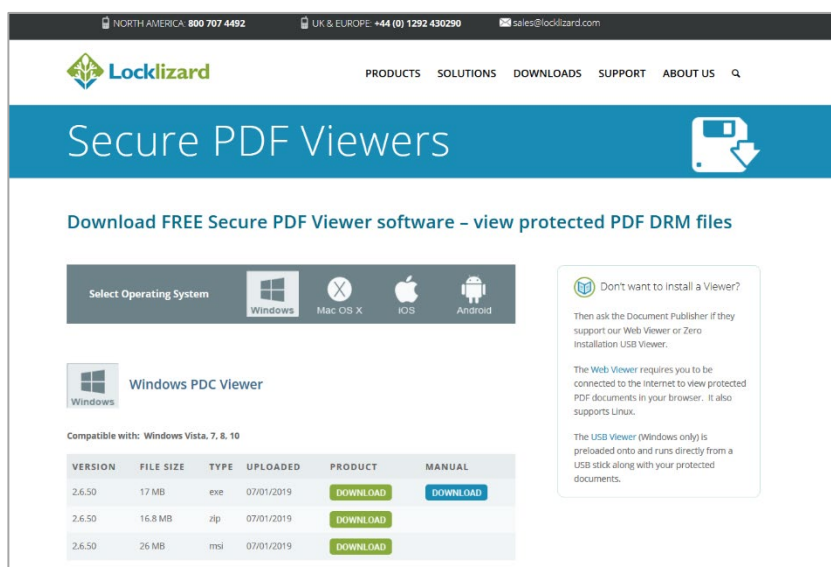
NORTH AMERICA: 800 707 4492 UK & EUROPE: +44 (0) 1292 430290 sales@locklizard.com

Locklizard

PRODUCTS SOLUTIONS DOWNLOADS SUPPORT ABOUT US

Secure PDF Viewers

Download FREE Secure PDF Viewer software – view protected PDF DRM files

Select Operating System Windows Mac OS X iOS Android

Windows

Windows PDC Viewer

Compatible with: Windows Vista, 7, 8, 10

| VERSION | FILE SIZE | TYPE | UPLOADED | PRODUCT | MANUAL |
|---|---|---|---|---|---|
| 2.6.50 | 17 MB | exe | 07/01/2019 | DOWNLOAD | DOWNLOAD |
| 2.6.50 | 16.8 MB | zip | 07/01/2019 | DOWNLOAD | |
| 2.6.50 | 26 MB | msi | 07/01/2019 | DOWNLOAD | |

Don't want to install a Viewer?

Then ask the Document Publisher if they support our Web Viewer or Zero Installation USB Viewer.

The Web Viewer requires you to be connected to the Internet to view protected PDF documents in your browser. It also supports Linux.

The USB Viewer (Windows only) is preloaded onto and runs directly from a USB stick along with your protected documents.